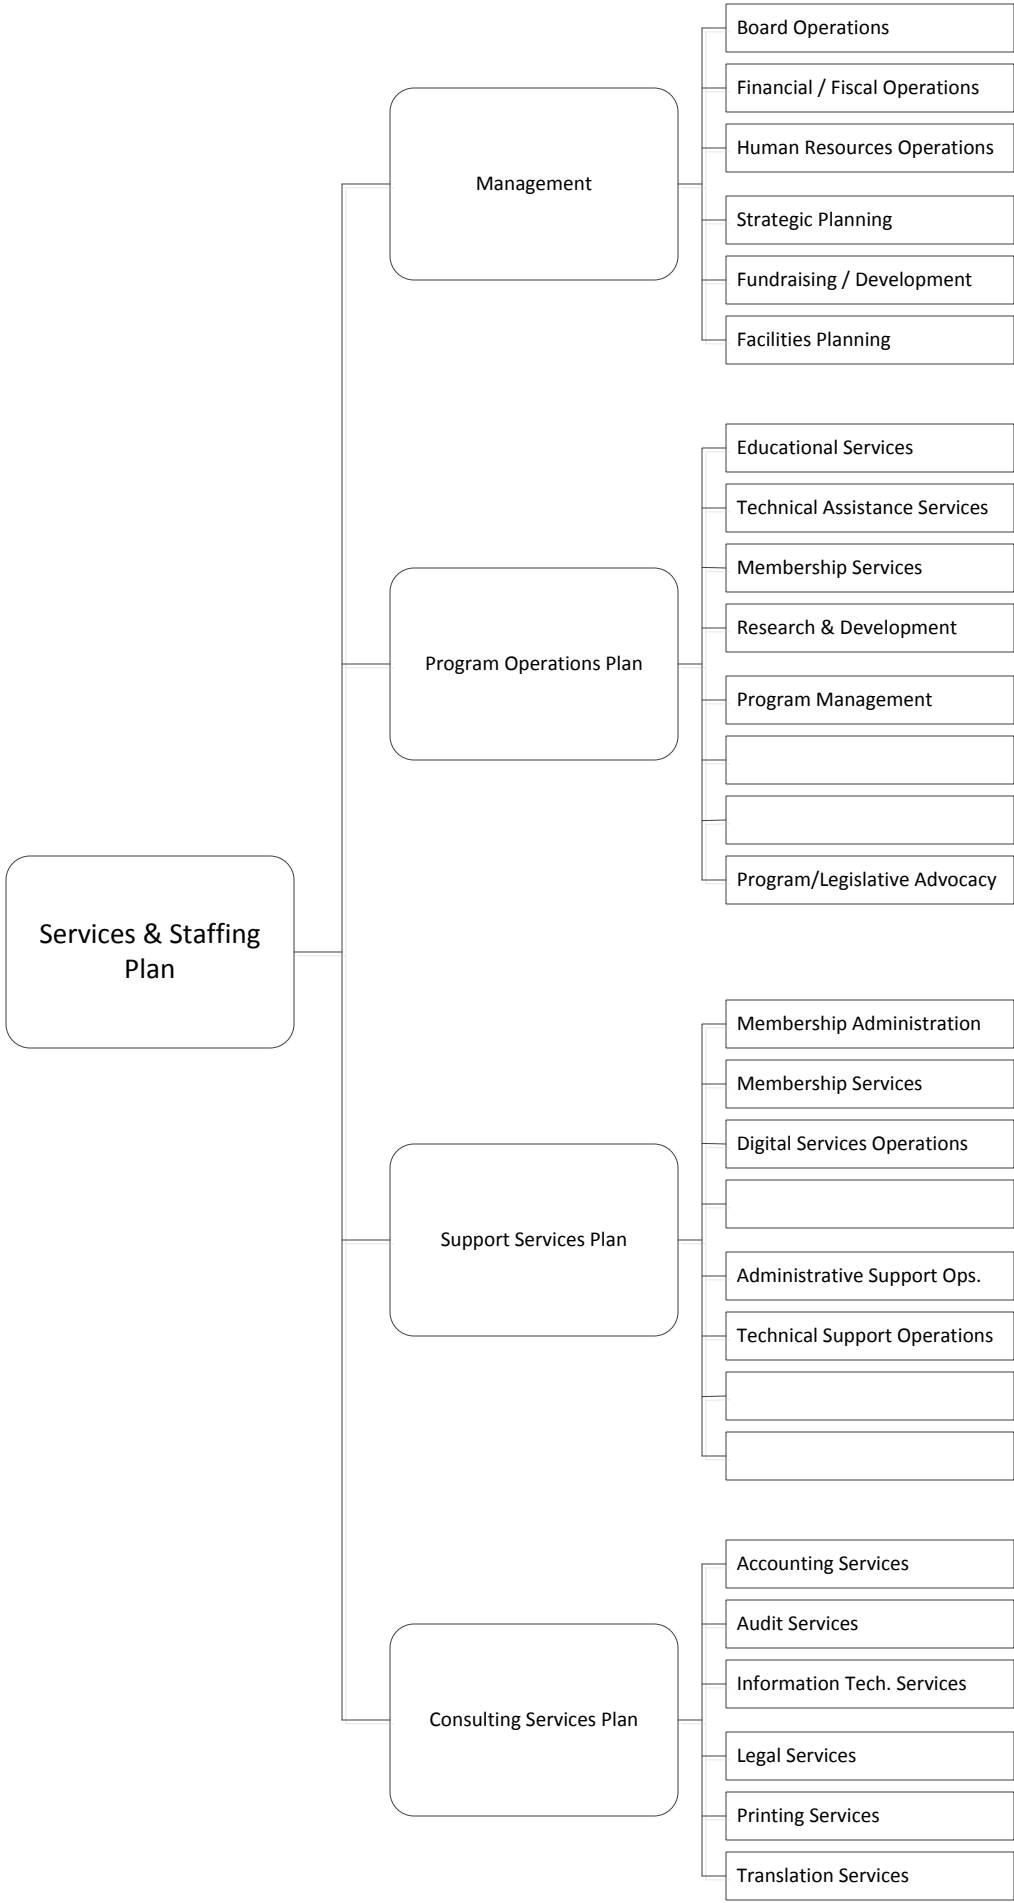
Services & Staffing Plan

Management

Board Operations

Financial / Fiscal Operations

Human Resources Operations

Strategic Planning

Fundraising / Development

Facilities Planning

Program Operations Plan

Educational Services

Technical Assistance Services

Membership Services

Research & Development

Program Management

Program/Legislative Advocacy

Support Services Plan

Membership Administration

Membership Services

Digital Services Operations

Administrative Support Ops.

Technical Support Operations

Consulting Services Plan

Accounting Services

Audit Services

Information Tech. Services

Legal Services

Printing Services

Translation Services